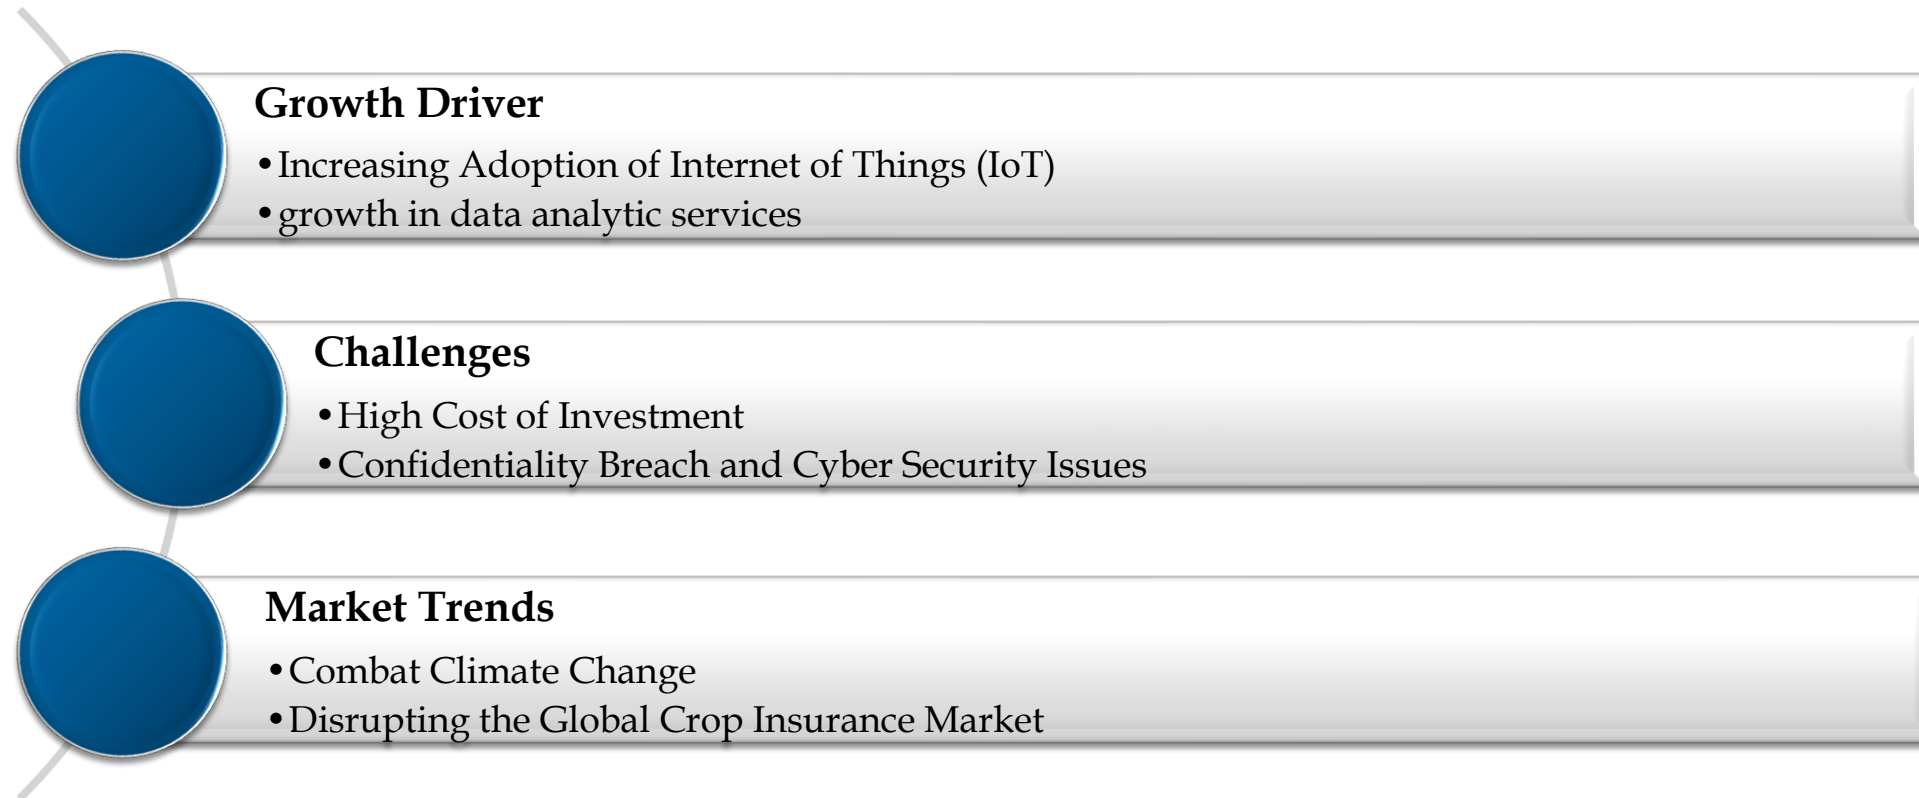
Growth Driver

• Increasing Adoption of Internet of Things (IoT)
• growth in data analytic services

Challenges

• High Cost of Investment
• Confidentiality Breach and Cyber Security Issues

Market Trends

• Combat Climate Change
• Disrupting the Global Crop Insurance Market